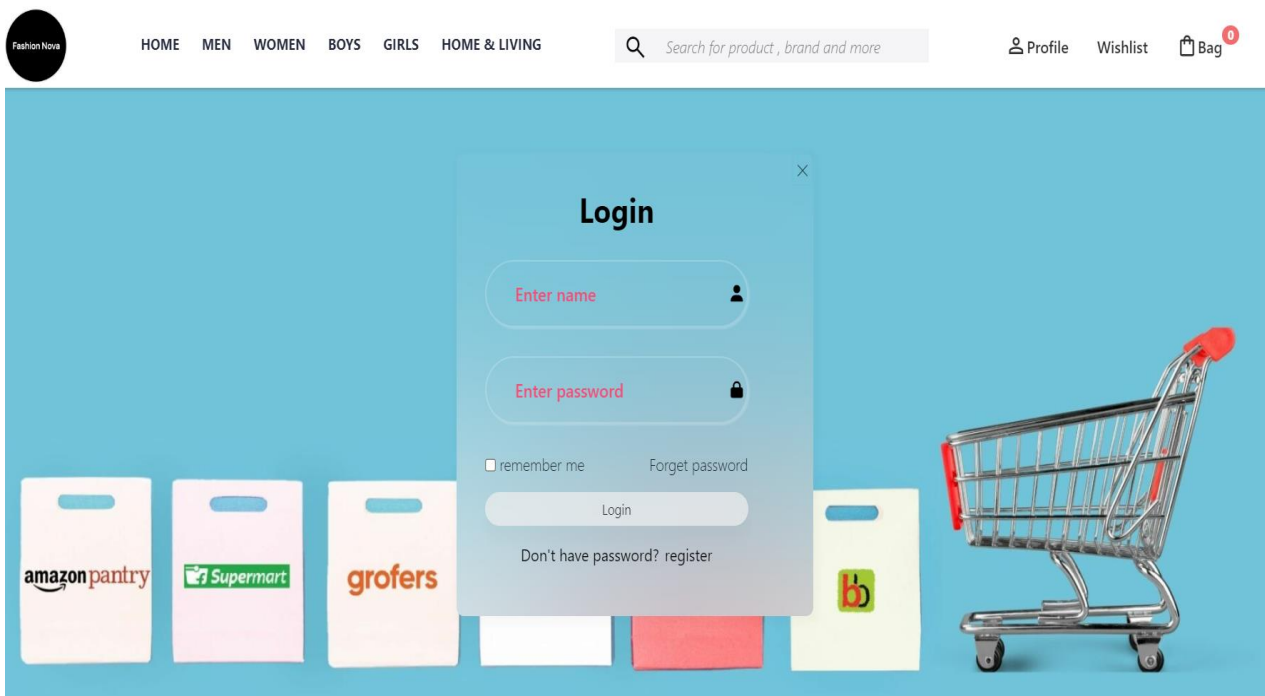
Fashion Nova

HOME MEN WOMEN BOYS GIRLS HOME & LIVING

Search for product , brand and more

Profile Wishlist Bag 0

×

Login

Enter name

Enter password

remember me Forget password

Login

Don't have password? register

amazon pantry

Supermart

grofers

bb